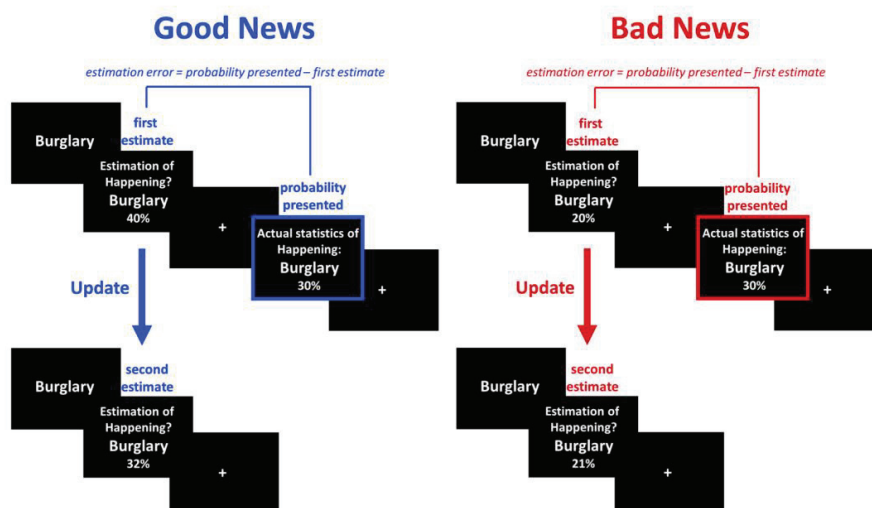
Good News

estimation error = probability presented – first estimate

Burglary

first estimate

Estimation of Happening?
Burglary
40%

+

probability presented

Actual statistics of Happening:
Burglary
30%

+

Update

Burglary

second estimate

Estimation of Happening?
Burglary
32%

+

Bad News

estimation error = probability presented – first estimate

Burglary

first estimate

Estimation of Happening?
Burglary
20%

+

probability presented

Actual statistics of Happening:
Burglary
30%

+

Update

Burglary

second estimate

Estimation of Happening?
Burglary
21%

+